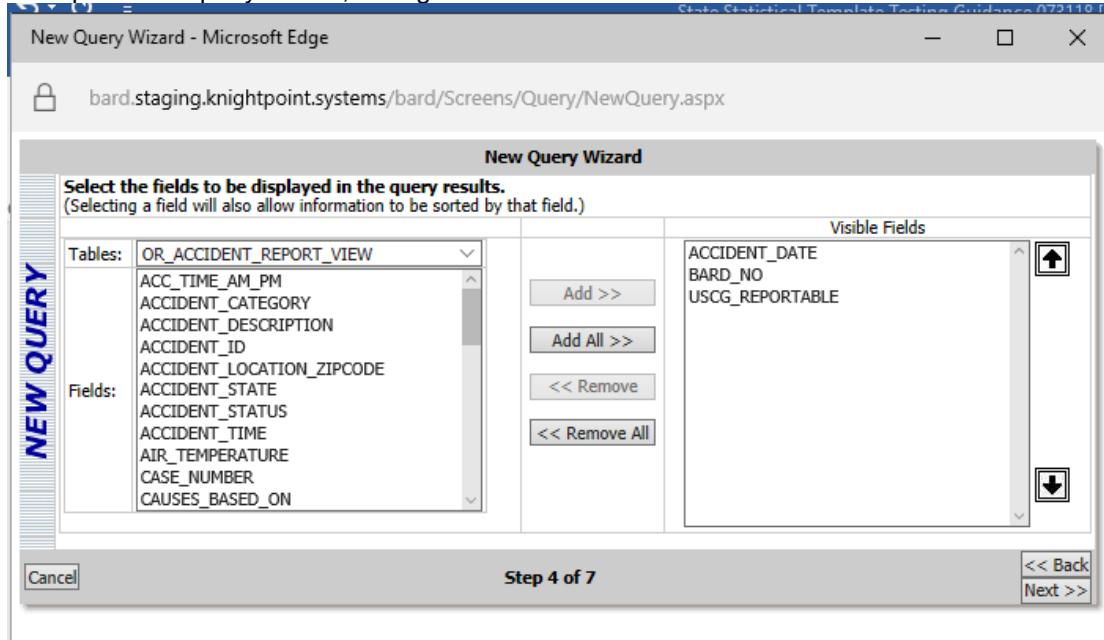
New Query Wizard - Microsoft Edge

bard.staging.knightpoint.systems/bard/Screens/Query/NewQuery.aspx

New Query Wizard

NEW QUERY

Select the fields to be displayed in the query results.
(Selecting a field will also allow information to be sorted by that field.)

Visible Fields

Tables: OR_ACCIDENT_REPORT_VIEW

Fields:
ACC_TIME_AM_PM
ACCIDENT_CATEGORY
ACCIDENT_DESCRIPTION
ACCIDENT_ID
ACCIDENT_LOCATION_ZIPCODE
ACCIDENT_STATE
ACCIDENT_STATUS
ACCIDENT_TIME
AIR_TEMPERATURE
CASE_NUMBER
CAUSES_BASED_ON

Add >>
Add All >>
<< Remove
<< Remove All

ACCIDENT_DATE
BARD_NO
USCG_REPORTABLE

Cancel
Step 4 of 7
<< Back
Next >>